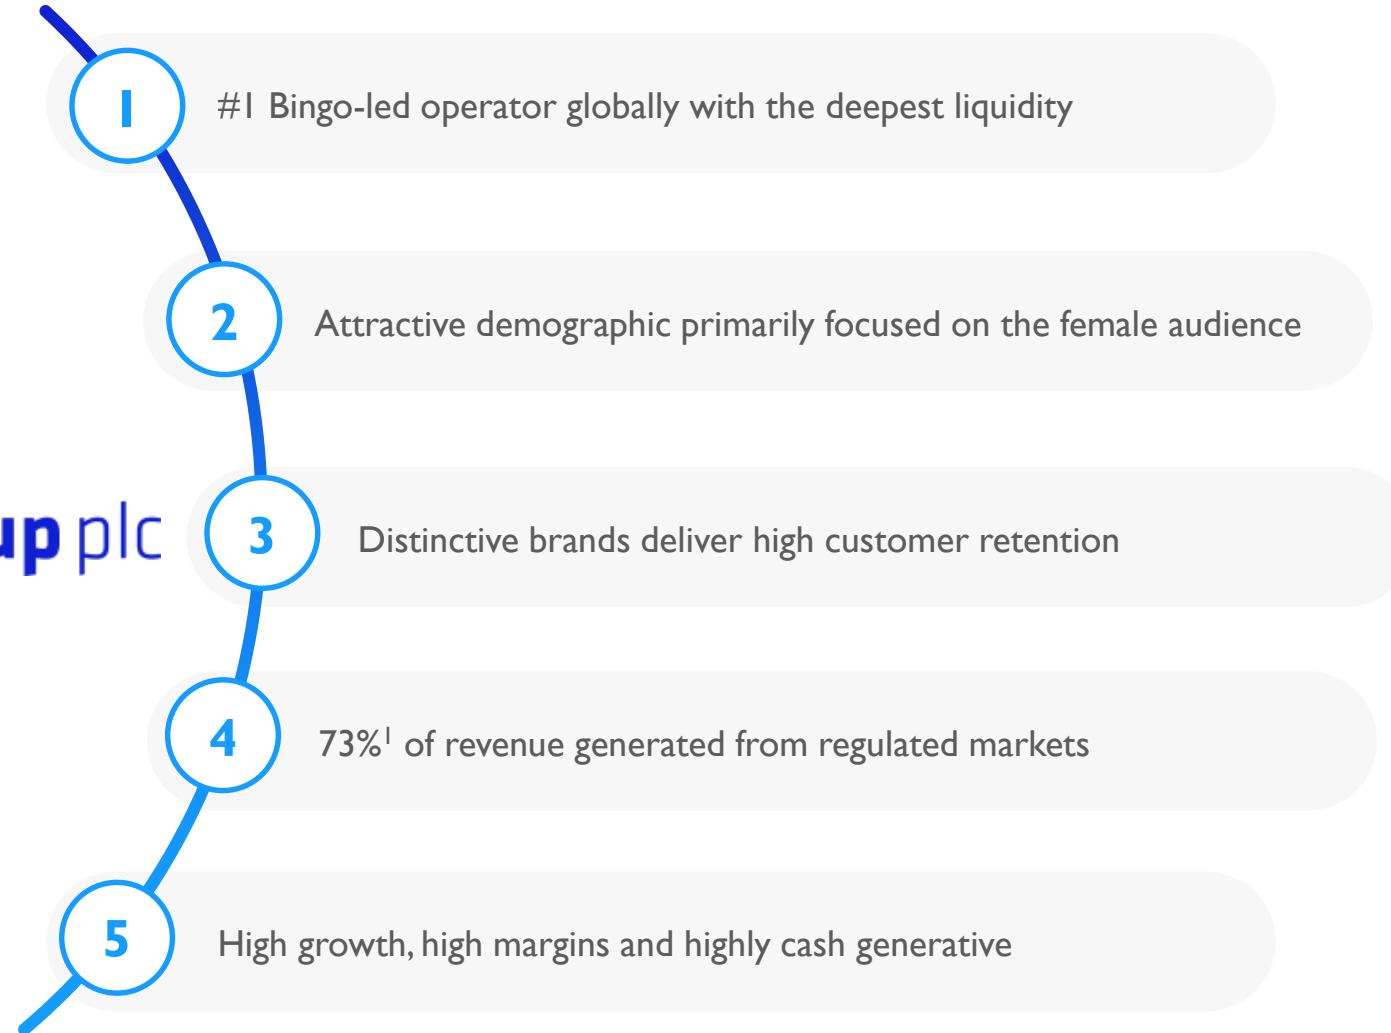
1 #1 Bingo-led operator globally with the deepest liquidity

2 Attractive demographic primarily focused on the female audience

up plc

3 Distinctive brands deliver high customer retention

4 73%$^1$ of revenue generated from regulated markets

5 High growth, high margins and highly cash generative